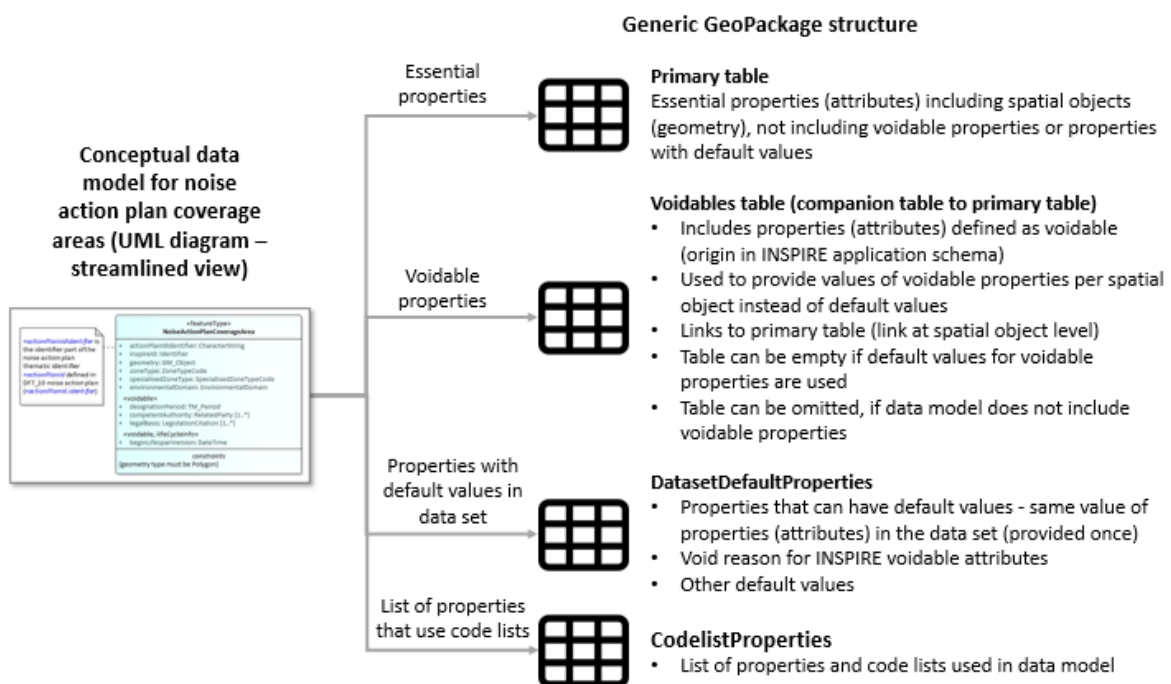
Generic GeoPackage structure

Conceptual data model for noise action plan coverage areas (UML diagram – streamlined view)

«actionPlanIdIdentifier» is the identifier part of the noise action plan thematic identifier «actionPlanId» defined in DF7_10 noise action plan («actionPlanId.identifier»)

«featureType»
NoiseActionPlanCoverageArea

+ actionPlanIdIdentifier: CharacterString
+ inspireId: Identifier
+ geometry: GM_Object
+ zoneType: ZoneTypeCode
+ specialisedZoneType: SpecialisedZoneTypeCode
+ environmentalDomain: EnvironmentalDomain
«voidable»
+ designationPeriod: TM_Period
+ competentAuthority: RelatedParty [1..*]
+ legalBasis: LegislationCitation [1..*]
«voidable, lifeCycleInfo»
+ beginLifespanVersion: DateTime

constraints
{geometry type must be Polygon}

Essential properties

Primary table
Essential properties (attributes) including spatial objects (geometry), not including voidable properties or properties with default values

Voidable properties

Voidables table (companion table to primary table)
• Includes properties (attributes) defined as voidable (origin in INSPIRE application schema)
• Used to provide values of voidable properties per spatial object instead of default values
• Links to primary table (link at spatial object level)
• Table can be empty if default values for voidable properties are used
• Table can be omitted, if data model does not include voidable properties

Properties with default values in data set

DatasetDefaultProperties
• Properties that can have default values - same value of properties (attributes) in the data set (provided once)
• Void reason for INSPIRE voidable attributes
• Other default values

List of properties that use code lists

CodelistProperties
• List of properties and code lists used in data model